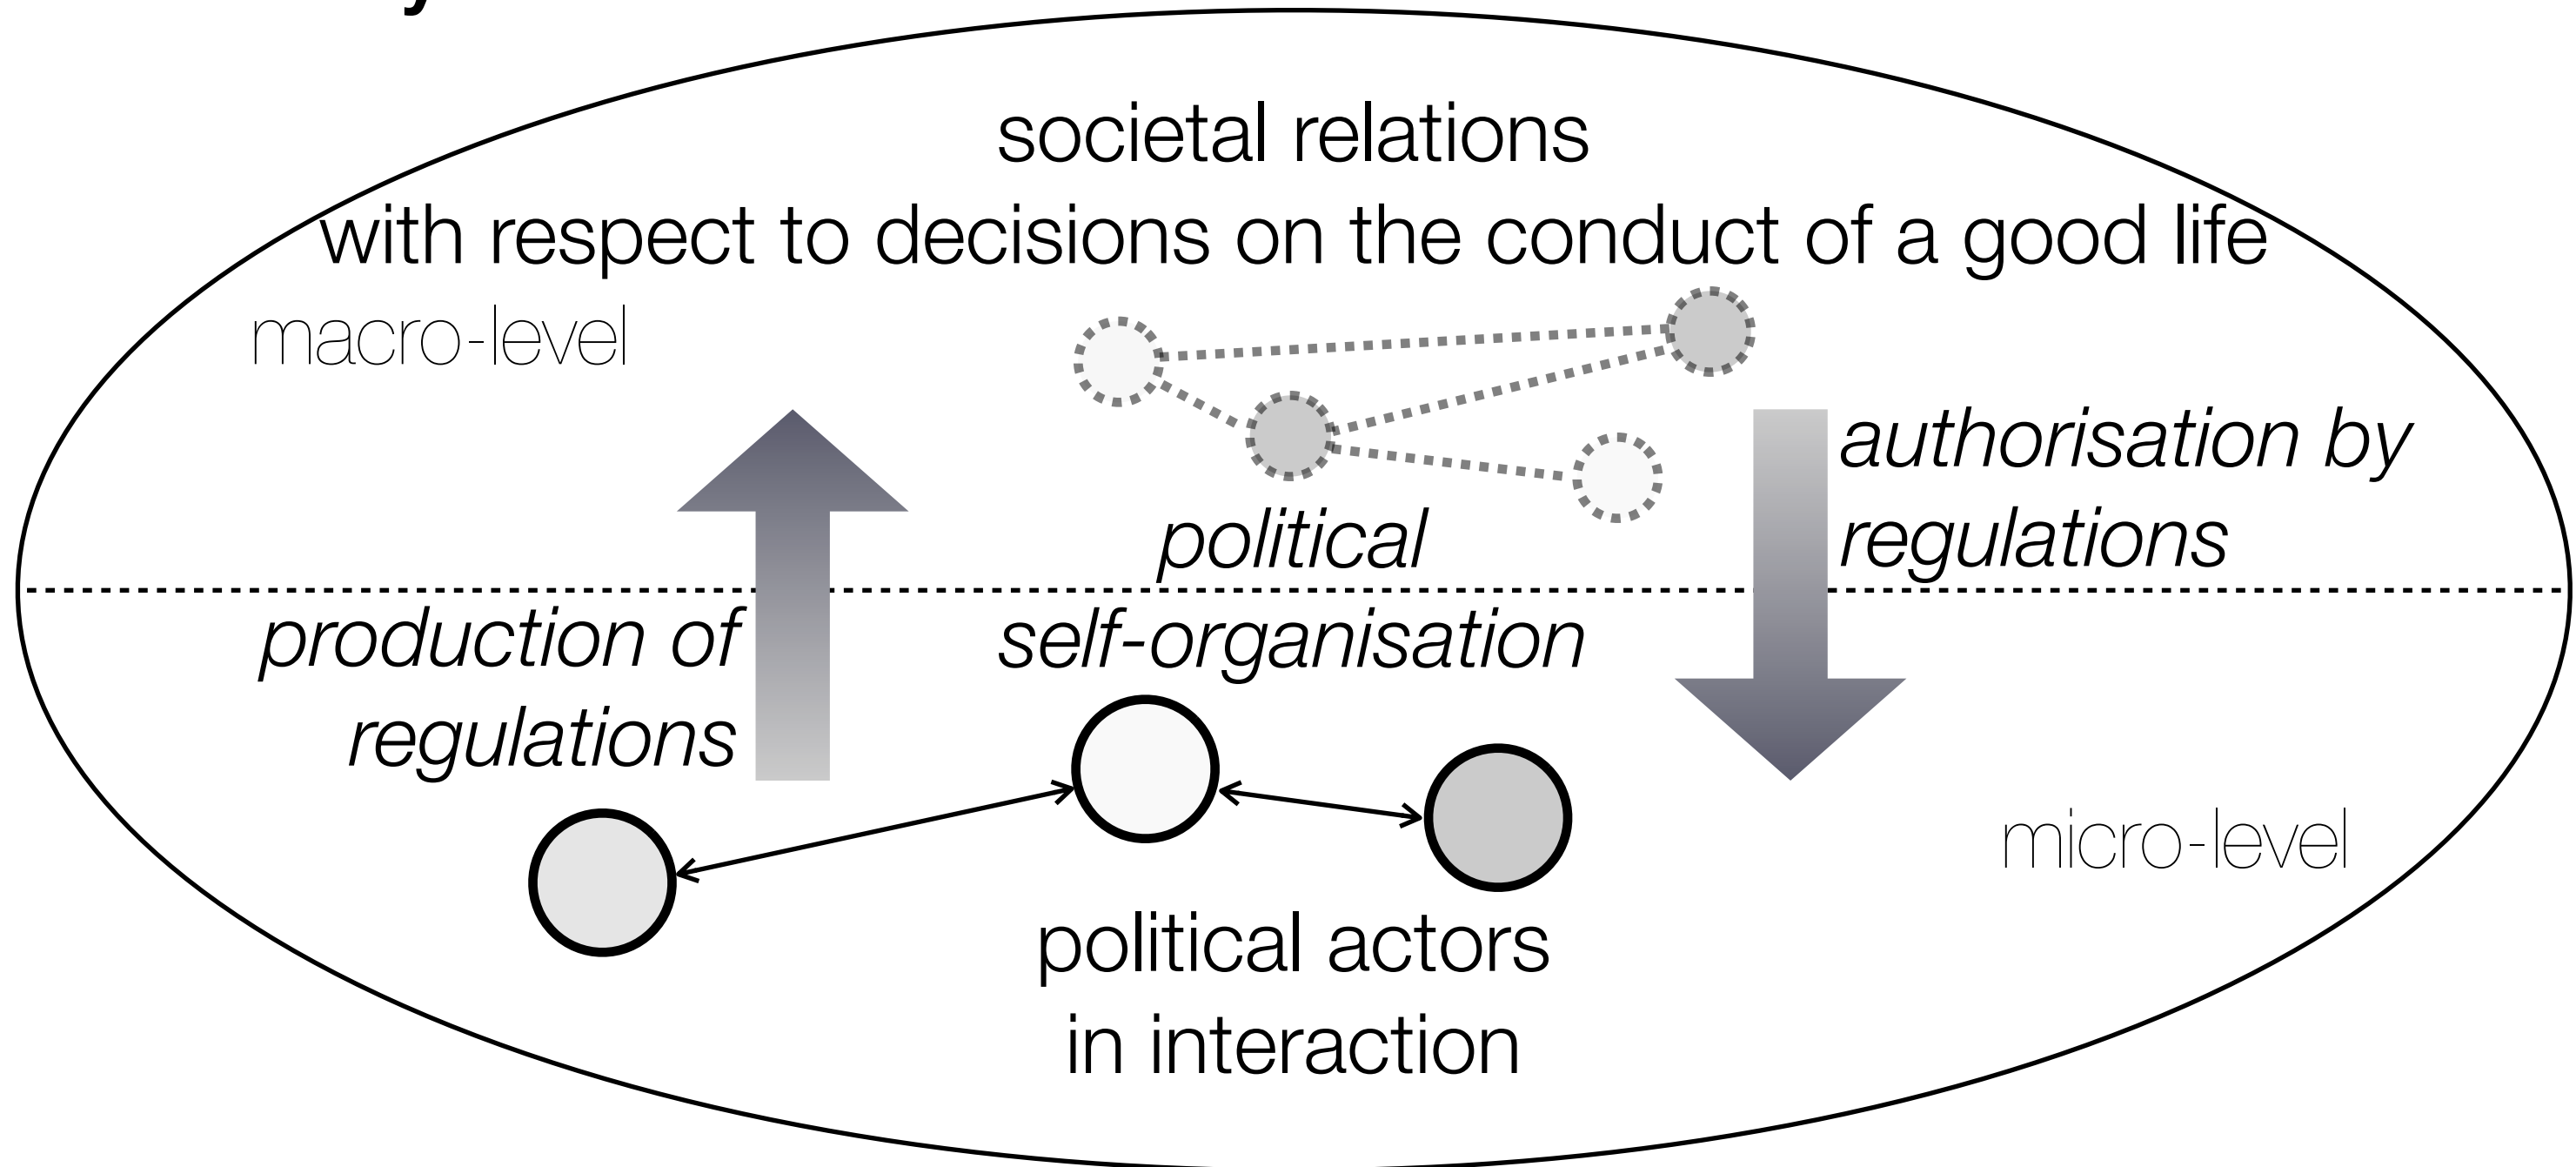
societal relations
with respect to decisions on the conduct of a good life

macro-level

authorisation by regulations

political self-organisation

production of regulations

micro-level

political actors in interaction